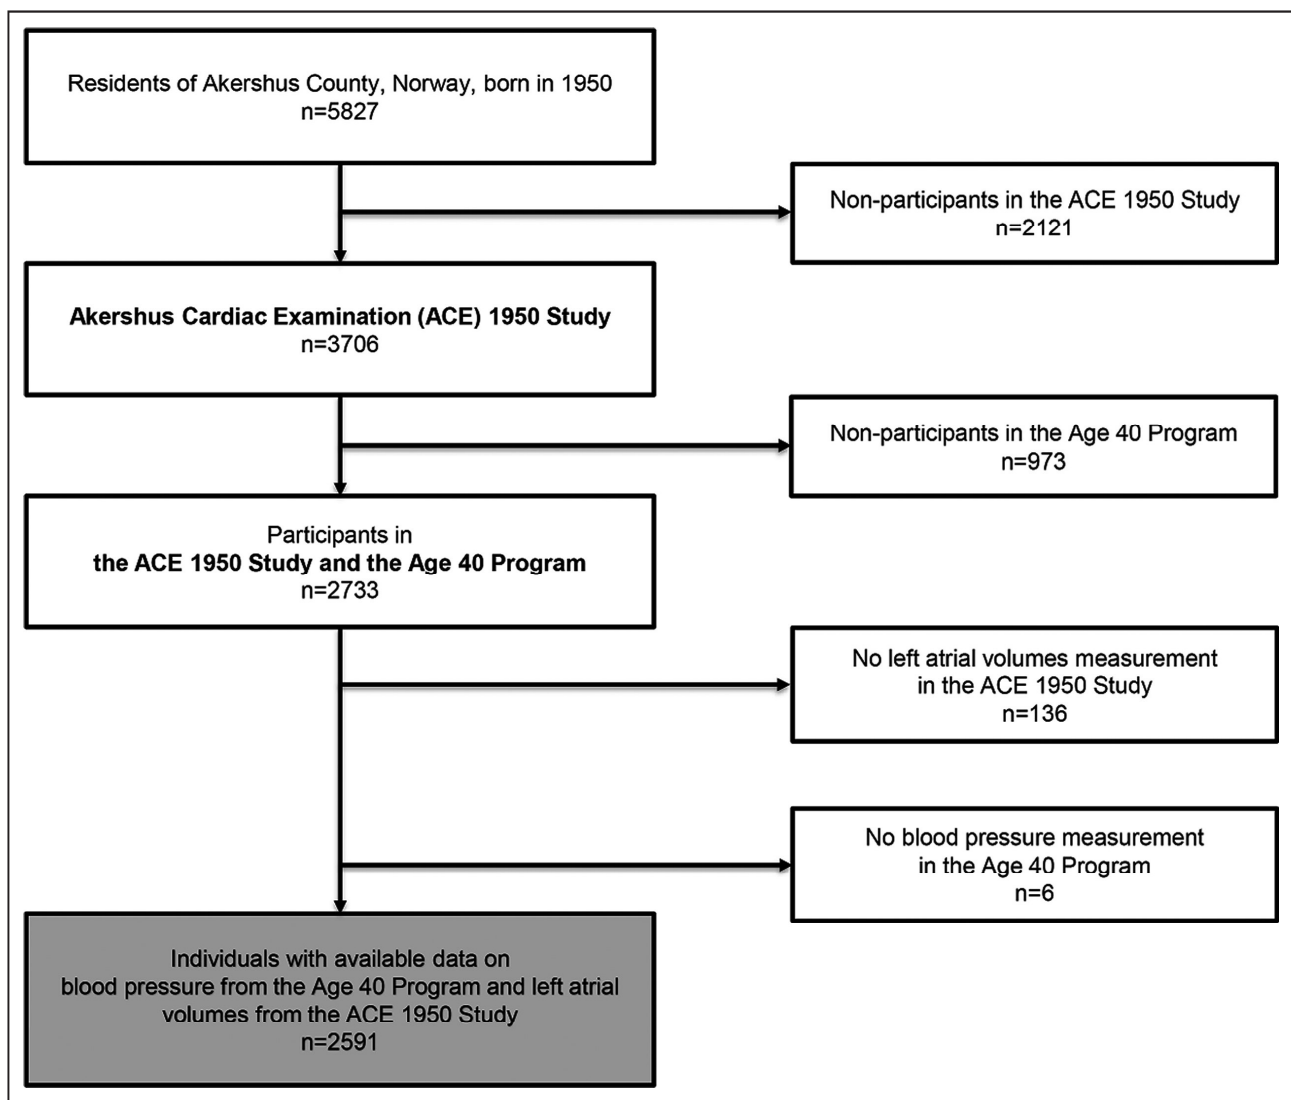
Residents of Akershus County, Norway, born in 1950
n=5827

Non-participants in the ACE 1950 Study
n=2121

Akershus Cardiac Examination (ACE) 1950 Study
n=3706

Non-participants in the Age 40 Program
n=973

Participants in
the ACE 1950 Study and the Age 40 Program
n=2733

No left atrial volumes measurement
in the ACE 1950 Study
n=136

No blood pressure measurement
in the Age 40 Program
n=6

Individuals with available data on
blood pressure from the Age 40 Program and left atrial
volumes from the ACE 1950 Study
n=2591